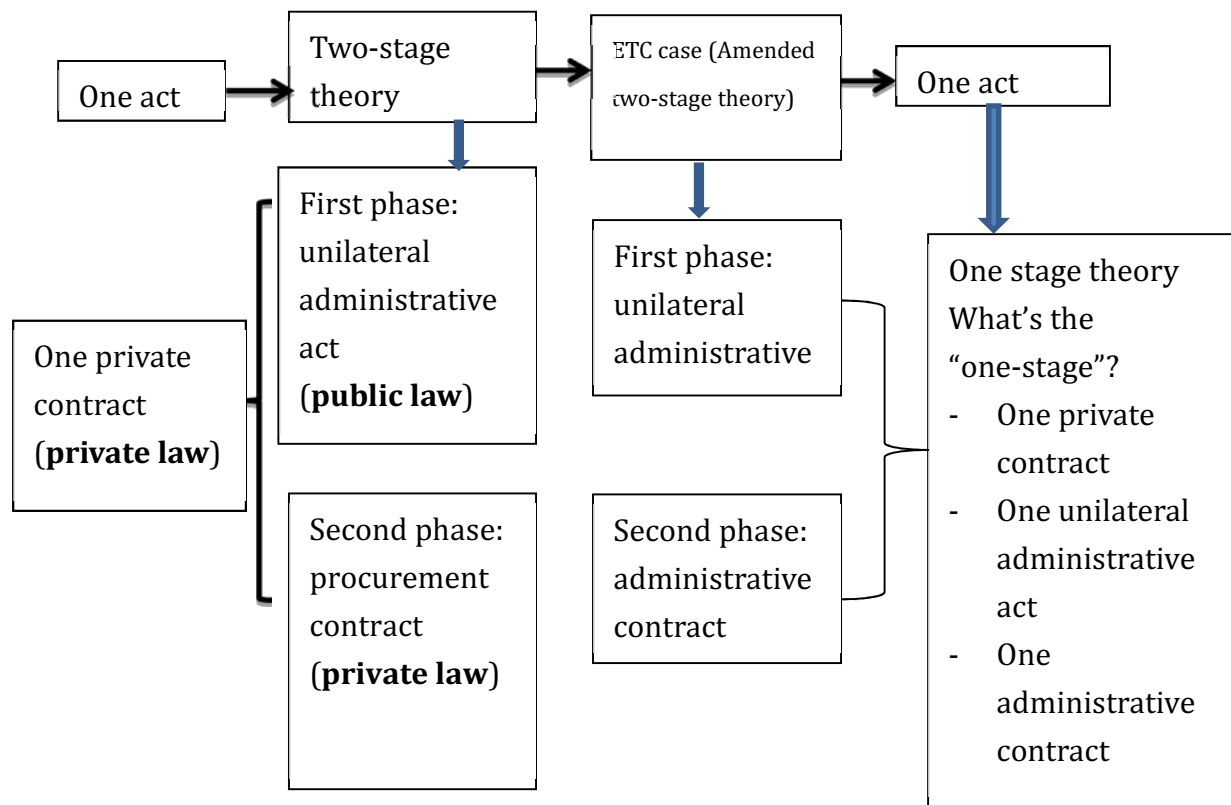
One act

Two-stage theory

ETC case (Amended two-stage theory)

One act

One private contract (**private law**)

First phase: unilateral administrative act (**public law**)

Second phase: procurement contract (**private law**)

First phase: unilateral administrative

Second phase: administrative contract

One stage theory
What's the "one-stage"?
- One private contract
- One unilateral administrative act
- One administrative contract